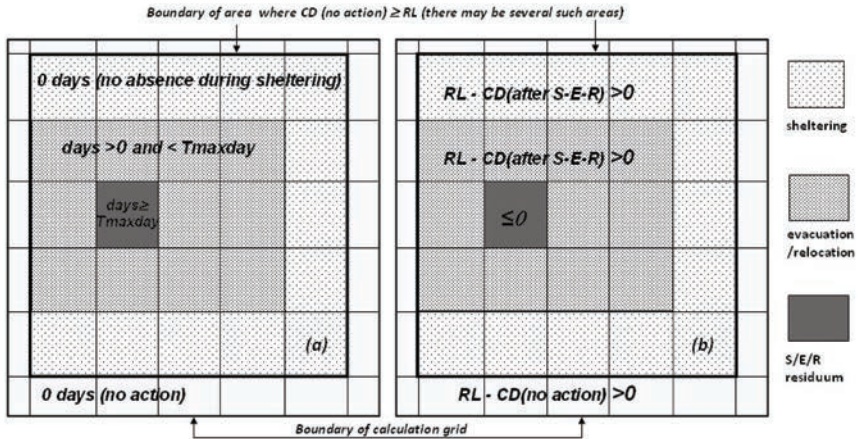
Boundary of area where CD (no action) ≥ RL (there may be several such areas)

0 days (no absence during sheltering)

days >0 and < Tmaxday

days≥ Tmaxday

(a)

0 days (no action)

RL - CD(after S-E-R) >0

RL - CD(after S-E-R) >0

≤0

(b)

RL - CD(no action) >0

sheltering

evacuation /relocation

S/E/R residuum

Boundary of calculation grid